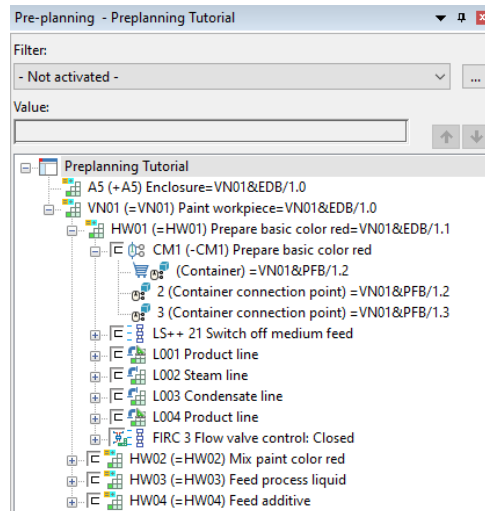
Pre-planning - Preplanning Tutorial

Filter:

- Not activated -

...

Value:

Preplanning Tutorial
A5 (+A5) Enclosure=VN01&EDB/1.0
VN01 (=VN01) Paint workpiece=VN01&EDB/1.0
HW01 (=HW01) Prepare basic color red=VN01&EDB/1.1
CM1 (-CM1) Prepare basic color red
(Container) =VN01&PFB/1.2
2 (Container connection point) =VN01&PFB/1.2
3 (Container connection point) =VN01&PFB/1.3
LS++ 21 Switch off medium feed
L001 Product line
L002 Steam line
L003 Condensate line
L004 Product line
FIRC 3 Flow valve control: Closed
HW02 (=HW02) Mix paint color red
HW03 (=HW03) Feed process liquid
HW04 (=HW04) Feed additive